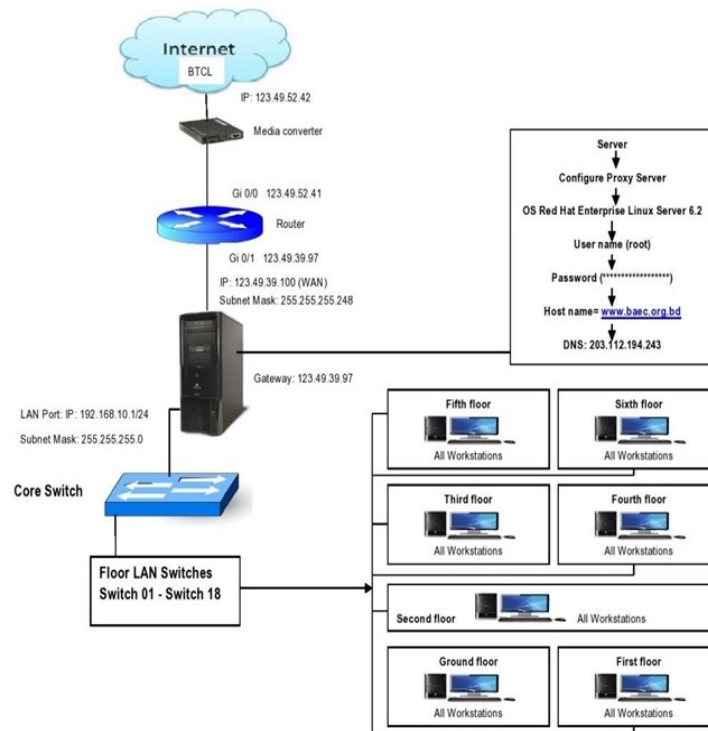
Internet
BTCL
IP: 123.49.52.42
Media converter
Gi 0/0 123.49.52.41
Router
Gi 0/1 123.49.39.97
IP: 123.49.39.100 (WAN)
Subnet Mask: 255.255.255.248

Server
Configure Proxy Server
OS Red Hat Enterprise Linux Server 6.2
User name (root)
Password (******************)
Host name= www.baec.org.bd
DNS: 203.112.194.243

Gateway: 123.49.39.97
LAN Port: IP: 192.168.10.1/24
Subnet Mask: 255.255.255.0

Core Switch

Floor LAN Switches
Switch 01 - Switch 18

Fifth floor
All Workstations
Sixth floor
All Workstations
Third floor
All Workstations
Fourth floor
All Workstations
Second floor
All Workstations
Ground floor
All Workstations
First floor
All Workstations